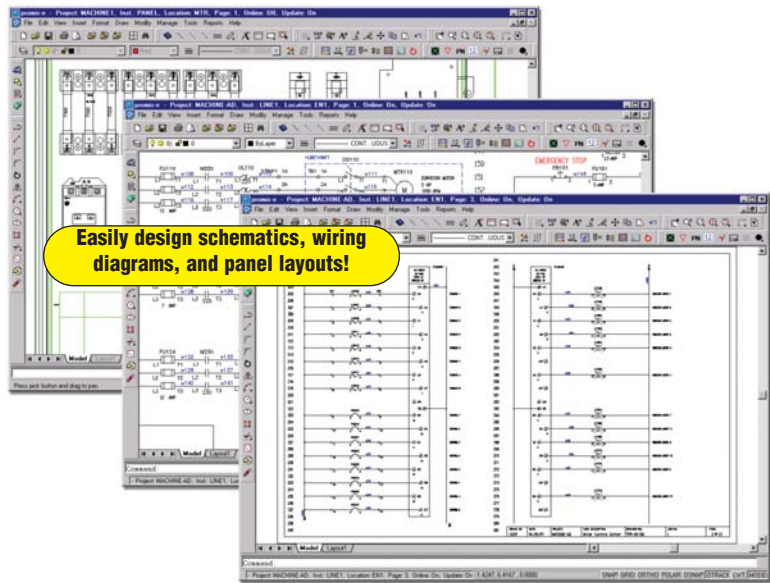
promis-e - Project: MACHINE1, Inst.: PANEL, Location: MTR, Page: 1, Online: Off, Update: On
File Edit View Insert Format Draw Modify Manage Tools Reports Help
Model
Press pick button and drag to pan.

promis-e - Project: MACHINE-AD, Inst.: LINE1, Location: EN1, Page: 1, Online: On, Update: On
File Edit View Insert Format Draw Modify Manage Tools Reports Help
ByLayer
CONT. UOUS
EMERGENCY STOP
Model Layout1
Command:
Project: MACHINE-AD, Inst.: LINE1, Loca

promis-e - Project: MACHINE-AD, Inst.: LINE1, Location: EN1, Page: 3, Online: On, Update: On
File Edit View Insert Format Draw Modify Manage Tools Reports Help
CONT. UOUS
Model Layout1
Command:
Project: MACHINE-AD, Inst.: LINE1, Location: EN1, Page: 3, Online: On, Update: On 1.4247, 6.4167, 0.0000
SNAP GRID ORTHO POLAR OSNAP OTRACK LWT MODEL

Easily design schematics, wiring diagrams, and panel layouts!